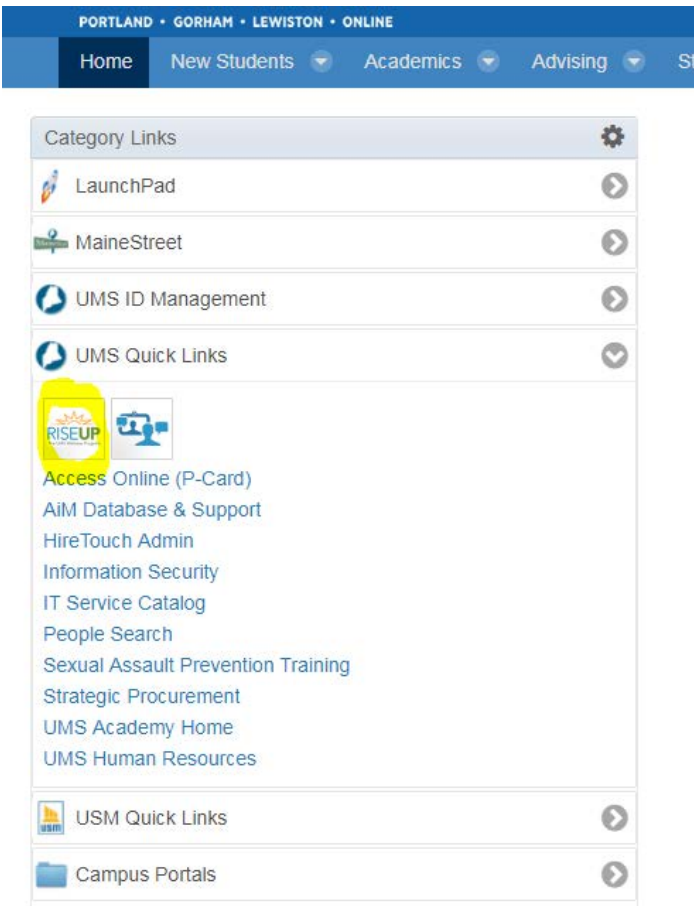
PORTLAND • GORHAM • LEWISTON • ONLINE

Home New Students Academics Advising St

Category Links

LaunchPad

MaineStreet

UMS ID Management

UMS Quick Links

RISEUP

Access Online (P-Card)
AiM Database & Support
HireTouch Admin
Information Security
IT Service Catalog
People Search
Sexual Assault Prevention Training
Strategic Procurement
UMS Academy Home
UMS Human Resources

USM Quick Links

Campus Portals